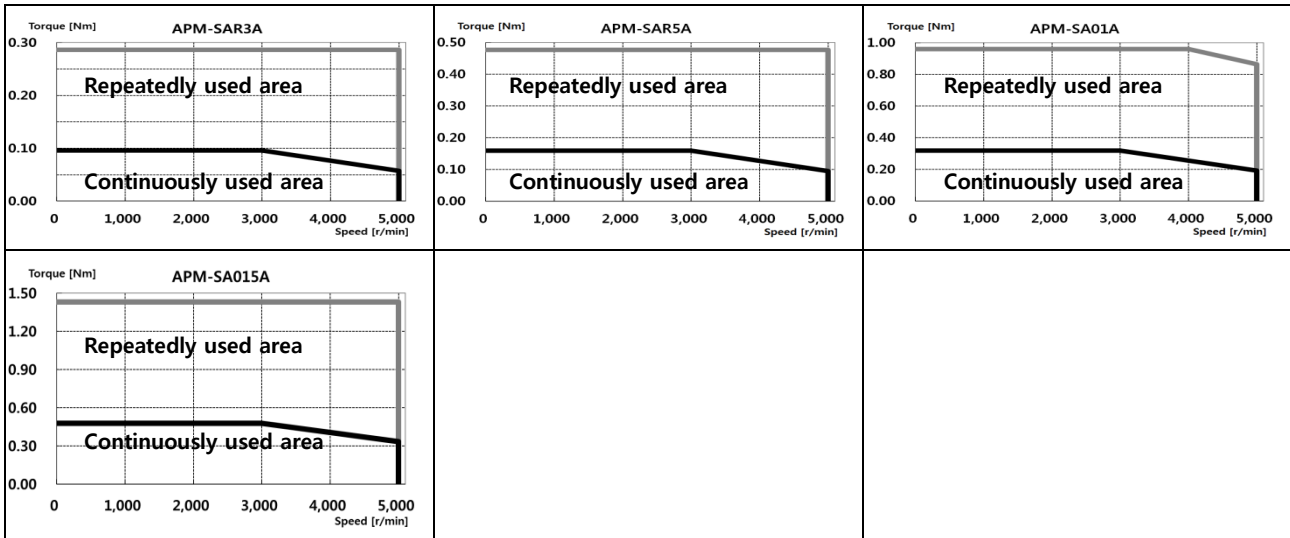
Torque [Nm]
APM-SAR3A
0.30
0.20
0.10
0.00
Repeatedly used area
Continuously used area
0 1,000 2,000 3,000 4,000 5,000
Speed [r/min]

Torque [Nm]
APM-SAR5A
0.50
0.40
0.30
0.20
0.10
0.00
Repeatedly used area
Continuously used area
0 1,000 2,000 3,000 4,000 5,000
Speed [r/min]

Torque [Nm]
APM-SA01A
1.00
0.80
0.60
0.40
0.20
0.00
Repeatedly used area
Continuously used area
0 1,000 2,000 3,000 4,000 5,000
Speed [r/min]

Torque [Nm]
APM-SA015A
1.50
1.20
0.90
0.60
0.30
0.00
Repeatedly used area
Continuously used area
0 1,000 2,000 3,000 4,000 5,000
Speed [r/min]